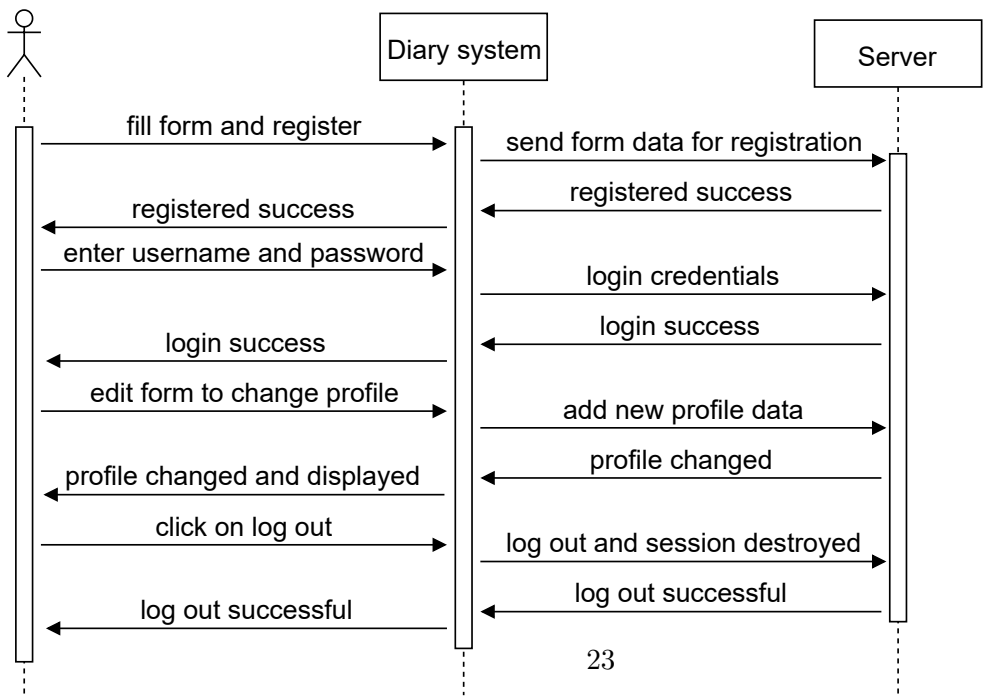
Diary system

Server

fill form and register

send form data for registration

registered success

registered success

enter username and password

login credentials

login success

login success

edit form to change profile

add new profile data

profile changed

profile changed and displayed

click on log out

log out and session destroyed

log out successful

log out successful

23